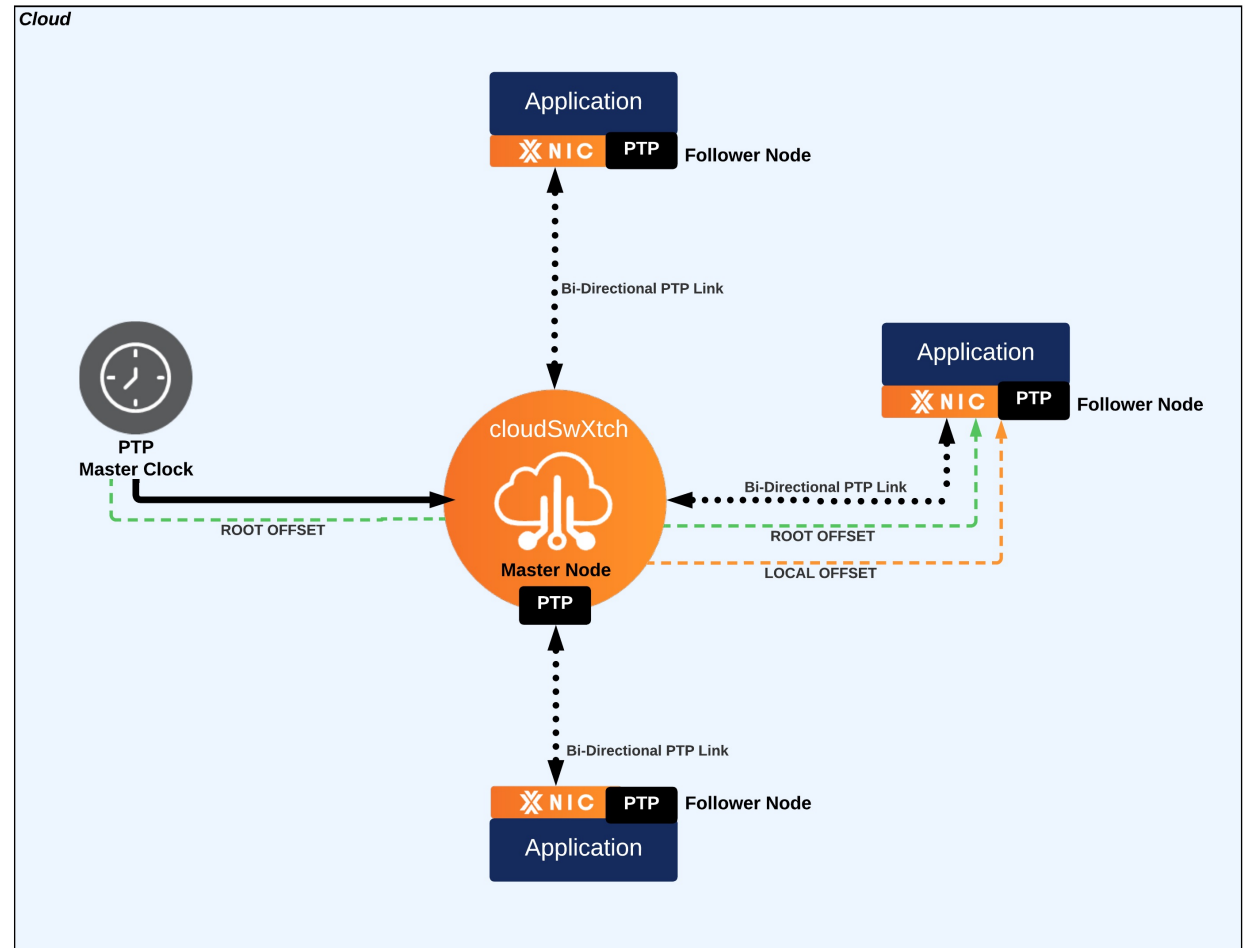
Cloud

Application
NIC PTP Follower Node

Bi-Directional PTP Link

Application
NIC PTP Follower Node

PTP
Master Clock

cloudSwXtch

Bi-Directional PTP Link

ROOT OFFSET

ROOT OFFSET

Master Node

LOCAL OFFSET

PTP

Bi-Directional PTP Link

NIC PTP Follower Node
Application